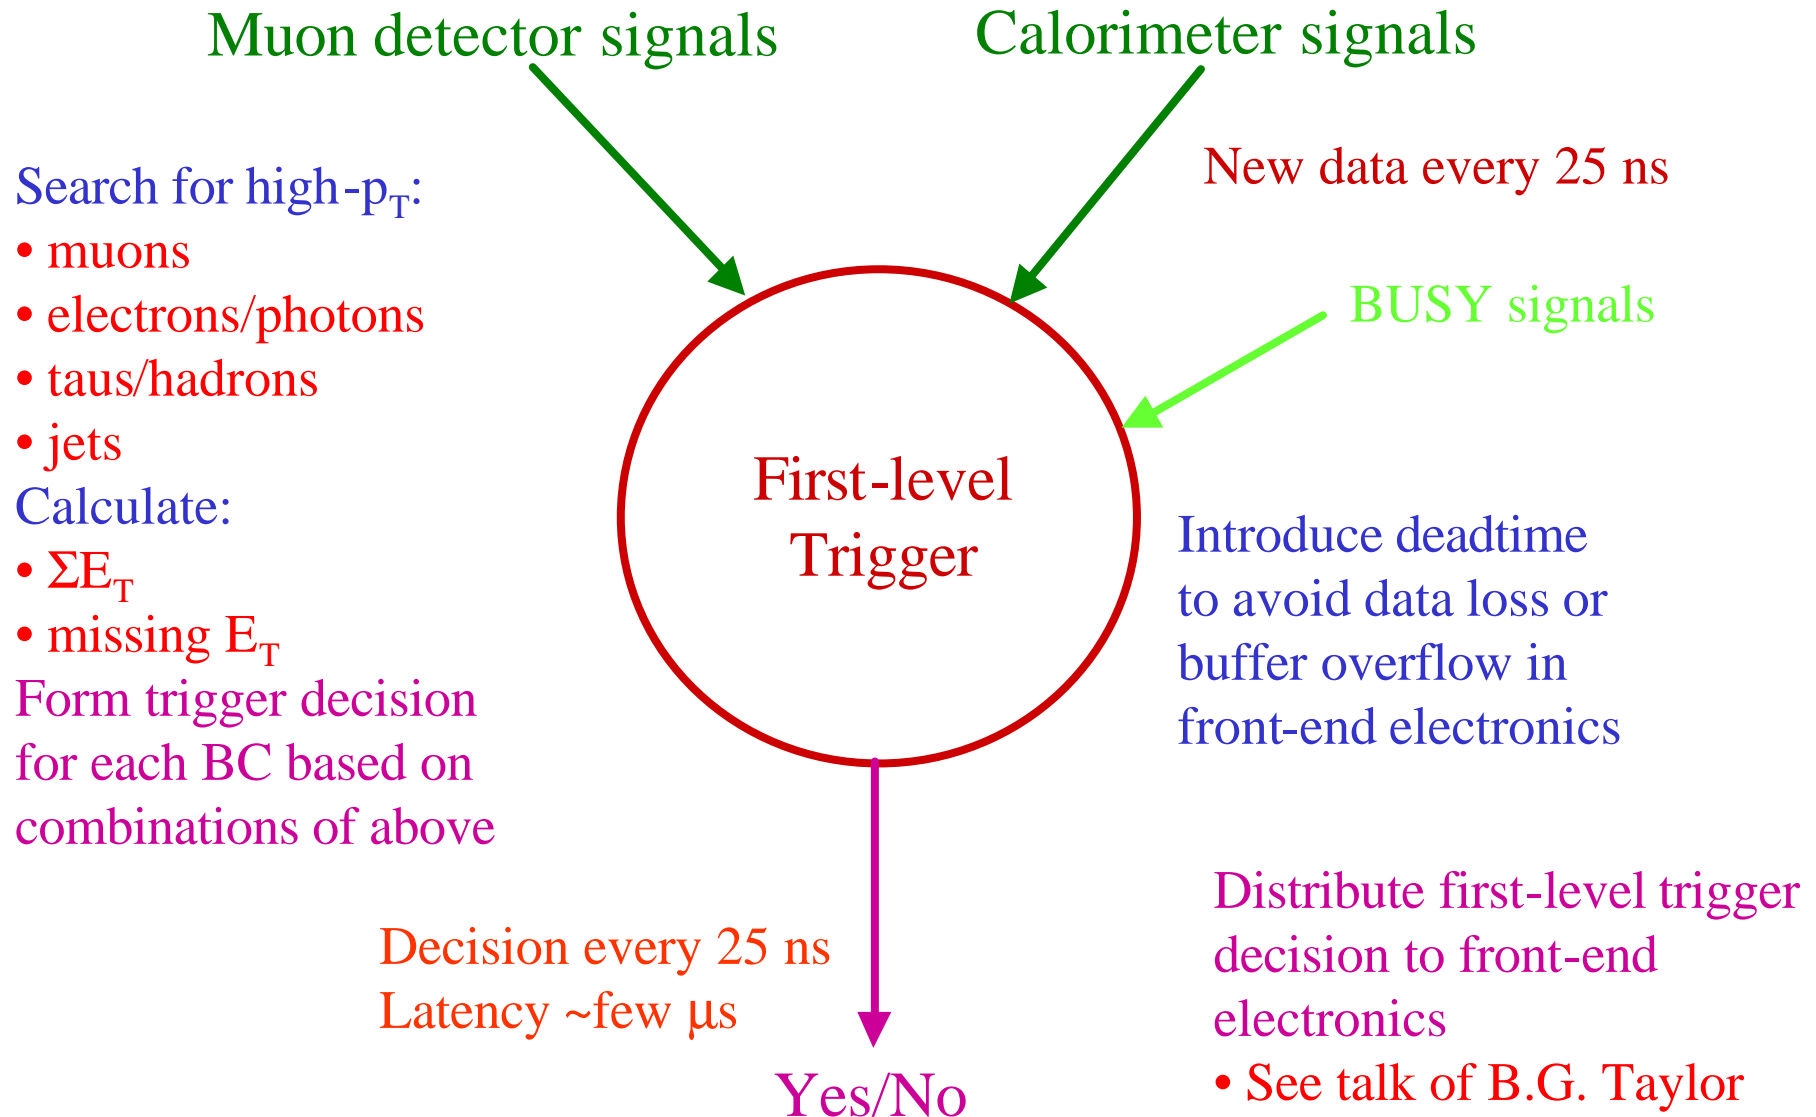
Muon detector signals

Calorimeter signals

New data every 25 ns

Search for high-$p_T$:
• muons
• electrons/photons
• taus/hadrons
• jets
Calculate:
• $\Sigma E_T$
• missing $E_T$
Form trigger decision for each BC based on combinations of above

BUSY signals

First-level Trigger

Introduce deadtime to avoid data loss or buffer overflow in front-end electronics

Decision every 25 ns
Latency ~few μs

Yes/No

Distribute first-level trigger decision to front-end electronics
• See talk of B.G. Taylor